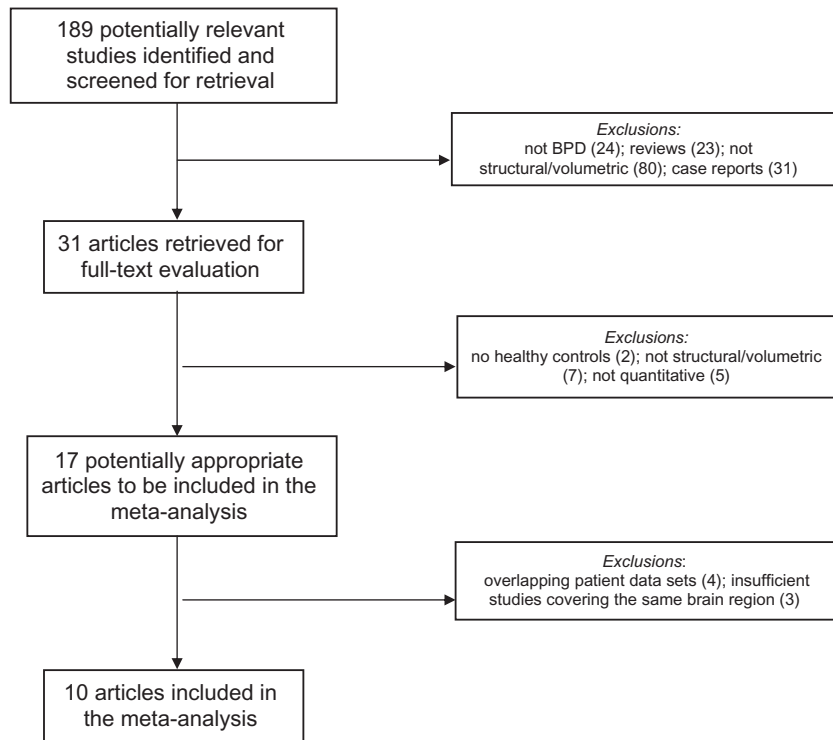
189 potentially relevant studies identified and screened for retrieval

Exclusions:
not BPD (24); reviews (23); not structural/volumetric (80); case reports (31)

31 articles retrieved for full-text evaluation

Exclusions:
no healthy controls (2); not structural/volumetric (7); not quantitative (5)

17 potentially appropriate articles to be included in the meta-analysis

Exclusions:
overlapping patient data sets (4); insufficient studies covering the same brain region (3)

10 articles included in the meta-analysis